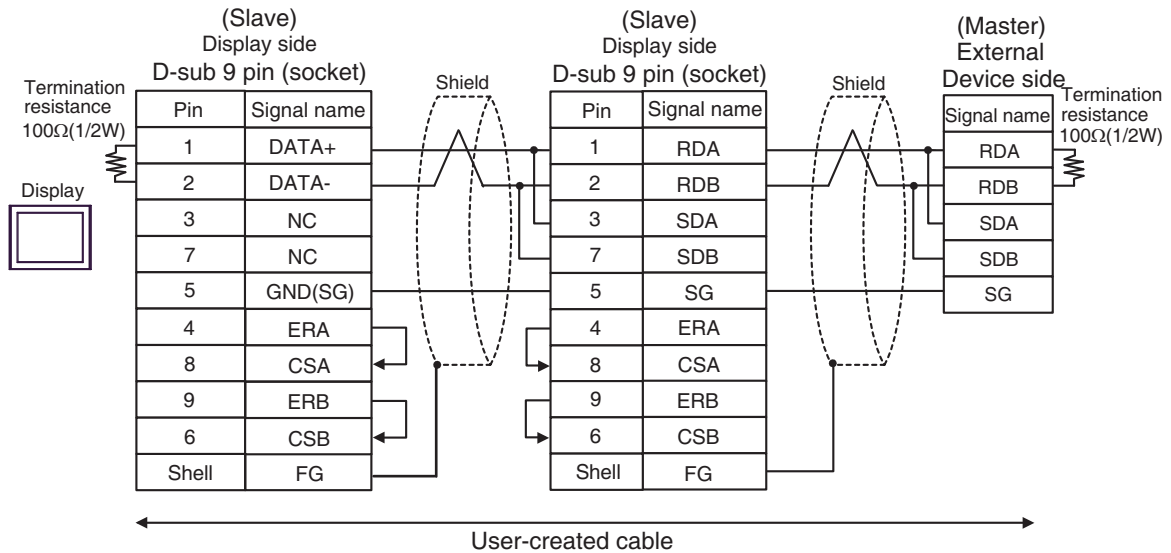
(Slave)
Display side
D-sub 9 pin (socket)

Termination resistance 100Ω(1/2W)

Display

| Pin | Signal name |
|---|---|
| 1 | DATA+ |
| 2 | DATA- |
| 3 | NC |
| 7 | NC |
| 5 | GND(SG) |
| 4 | ERA |
| 8 | CSA |
| 9 | ERB |
| 6 | CSB |
| Shell | FG |

Shield

(Slave)
Display side
D-sub 9 pin (socket)

| Pin | Signal name |
|---|---|
| 1 | RDA |
| 2 | RDB |
| 3 | SDA |
| 7 | SDB |
| 5 | SG |
| 4 | ERA |
| 8 | CSA |
| 9 | ERB |
| 6 | CSB |
| Shell | FG |

Shield

(Master)
External
Device side

| Signal name |
|---|
| RDA |
| RDB |
| SDA |
| SDB |
| SG |

Termination resistance 100Ω(1/2W)

User-created cable